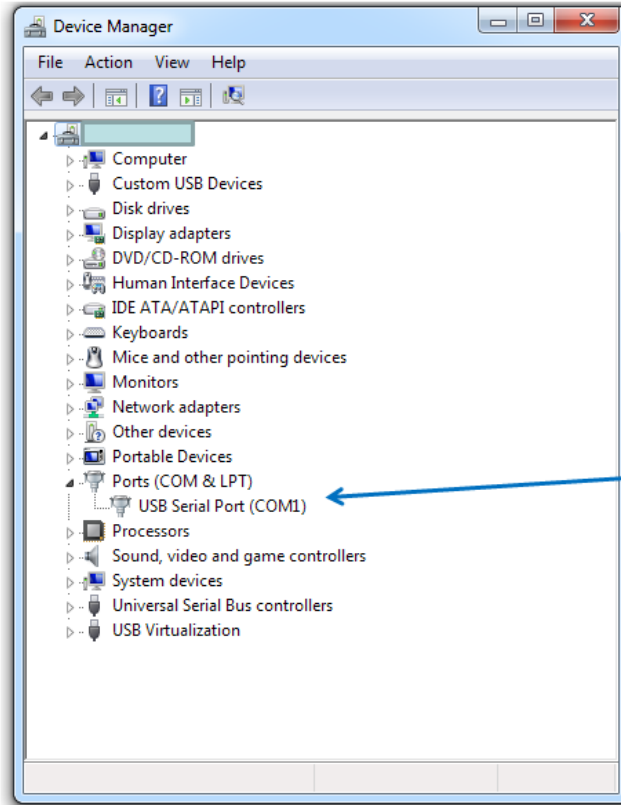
Device Manager

File Action View Help

Computer
Custom USB Devices
Disk drives
Display adapters
DVD/CD-ROM drives
Human Interface Devices
IDE ATA/ATAPI controllers
Keyboards
Mice and other pointing devices
Monitors
Network adapters
Other devices
Portable Devices
Ports (COM & LPT)
USB Serial Port (COM1)
Processors
Sound, video and game controllers
System devices
Universal Serial Bus controllers
USB Virtualization